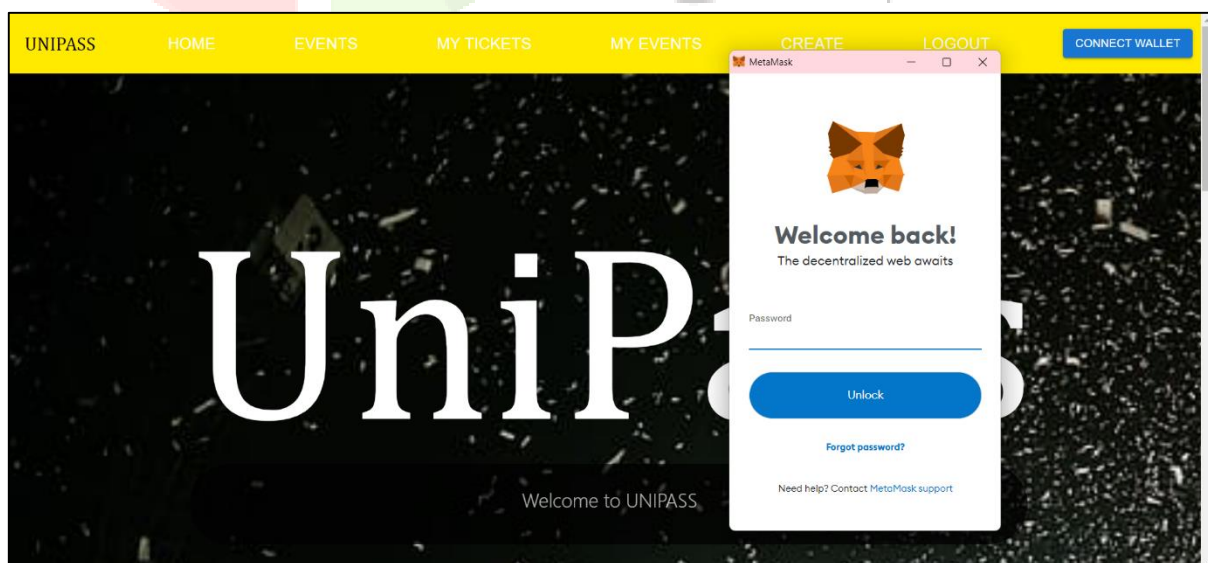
UNIPASS HOME EVENTS MY TICKETS MY EVENTS CREATE LOGOUT CONNECT WALLET

MetaMask

Welcome back!

The decentralized web awaits

Password

Unlock

Forgot password?

Need help? Contact MetaMask support

UniPa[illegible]s

Welcome to UNIPASS